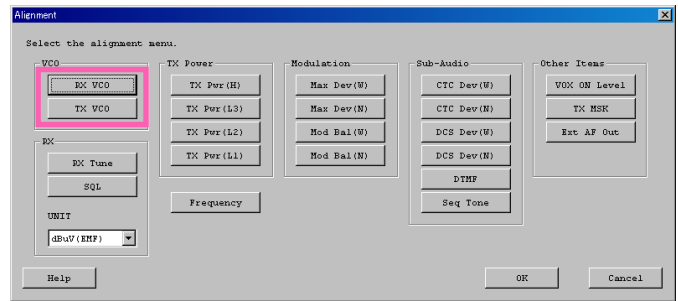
Alignment

Select the alignment menu.

VCO
RX VCO
TX VCO

RX
RX Tune
SQL
UNIT
dBuV(EMF)

TX Power
TX Pwr(H)
TX Pwr(L3)
TX Pwr(L2)
TX Pwr(L1)

Frequency

Modulation
Max Dev(W)
Max Dev(N)
Mod Bal(W)
Mod Bal(N)

Sub-Audio
CTC Dev(W)
CTC Dev(N)
DCS Dev(W)
DCS Dev(N)
DTMF
Seq Tone

Other Items
VOX ON Level
TX MSK
Ext AF Out

Help
OK
Cancel